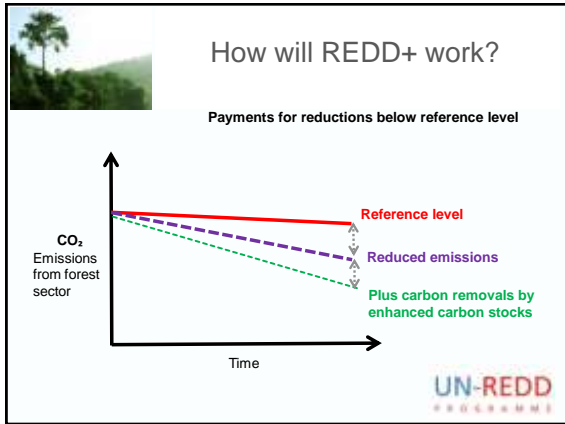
How will REDD+ work?

Payments for reductions below reference level

$CO_2$
Emissions from forest sector

Reference level

Reduced emissions

Plus carbon removals by enhanced carbon stocks

Time

UN-REDD
PROGRAMME